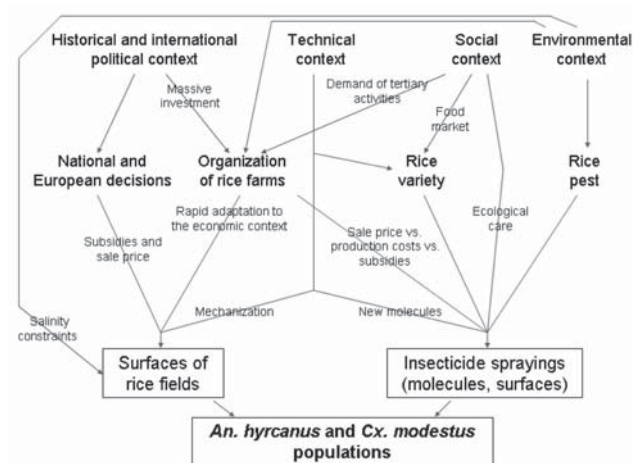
Historical and international political context

Technical context

Social context

Environmental context

Massive investment

Demand of tertiary activities

Food market

National and European decisions

Organization of rice farms

Rice variety

Rice pest

Rapid adaptation to the economic context

Subsidies and sale price

Sale price vs. production costs vs. subsidies

Ecological care

Salinity constraints

Mechanization

New molecules

Surfaces of rice fields

Insecticide sprayings (molecules, surfaces)

*An. hyrcanus* and *Cx. modestus* populations